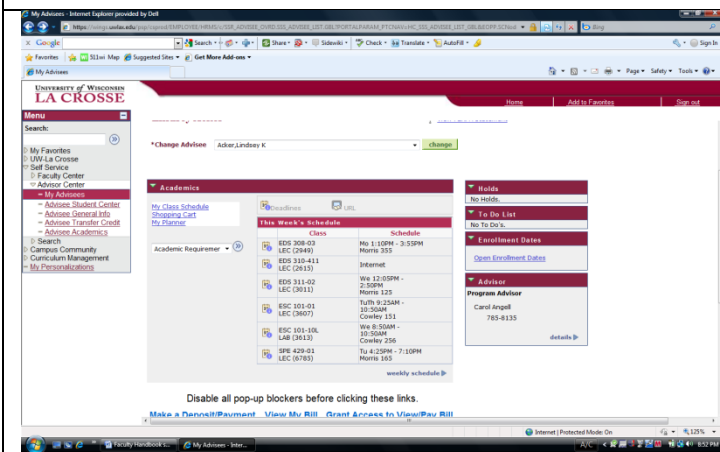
My Advisees - Internet Explorer provided by Dell

https://wings.uwlax.edu/psp/csprod/EMPLOYEE/HRMS/c/SSR_ADVISEE_OVRD.SSS_ADVISEE_LIST.GBL?PORTALPARAM_PTCNAV=HC_SSS_ADVISEE_LIST_GBL&EOPP.SCNod

Bing

Google | Search | Share | Sidewiki | Check | Translate | AutoFill | Sign In

Favorites | 511wi Map | Suggested Sites | Get More Add-ons

My Advisees

Page | Safety | Tools

UNIVERSITY of WISCONSIN LA CROSSE

Home | Add to Favorites | Sign out

Menu

Search:

My Favorites
UW-La Crosse
Self Service
Faculty Center
Advisor Center
My Advisees
Advisee Student Center
Advisee General Info
Advisee Transfer Credit
Advisee Academics
Search
Campus Community
Curriculum Management
My Personalizations

*Change Advisee | Acker,Lindsey K | change

Academics

My Class Schedule
Shopping Cart
My Planner

Deadlines | URL

This Week's Schedule

| Class | Schedule |
|---|---|
| EDS 308-03 LEC (2949) | Mo 1:10PM - 3:55PM Morris 355 |
| EDS 310-411 LEC (2615) | Internet |
| EDS 311-02 LEC (3011) | We 12:05PM - 2:50PM Morris 125 |
| ESC 101-01 LEC (3607) | TuTh 9:25AM - 10:50AM Cowley 151 |
| ESC 101-10L LAB (3613) | We 8:50AM - 10:50AM Cowley 256 |
| SPE 429-01 LEC (6783) | Tu 4:25PM - 7:10PM Morris 165 |

Academic Requiremer

weekly schedule

Holds
No Holds.

To Do List
No To Do's.

Enrollment Dates
Open Enrollment Dates

Advisor
Program Advisor
Carol Angell
785-8135

details

Disable all pop-up blockers before clicking these links.

Make a Deposit/Payment   View My Bill   Grant Access to View/Pay Bill

Internet | Protected Mode: On | 125%

Faculty Handbook s... | My Advisees - Inter... | 8:52 PM